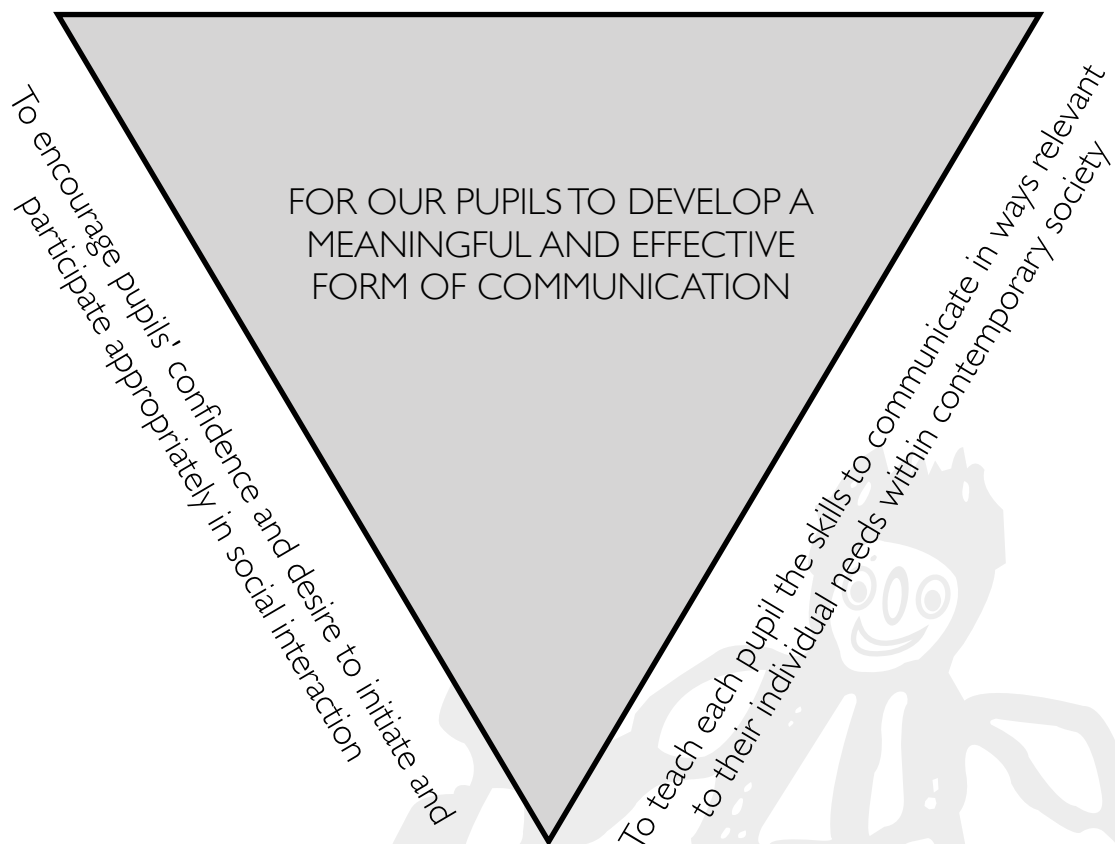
FOR OUR PUPILS TO DEVELOP A MEANINGFUL AND EFFECTIVE FORM OF COMMUNICATION

To encourage pupils' confidence and desire to initiate and participate appropriately in social interaction

To teach each pupil the skills to communicate in ways relevant to their individual needs within contemporary society